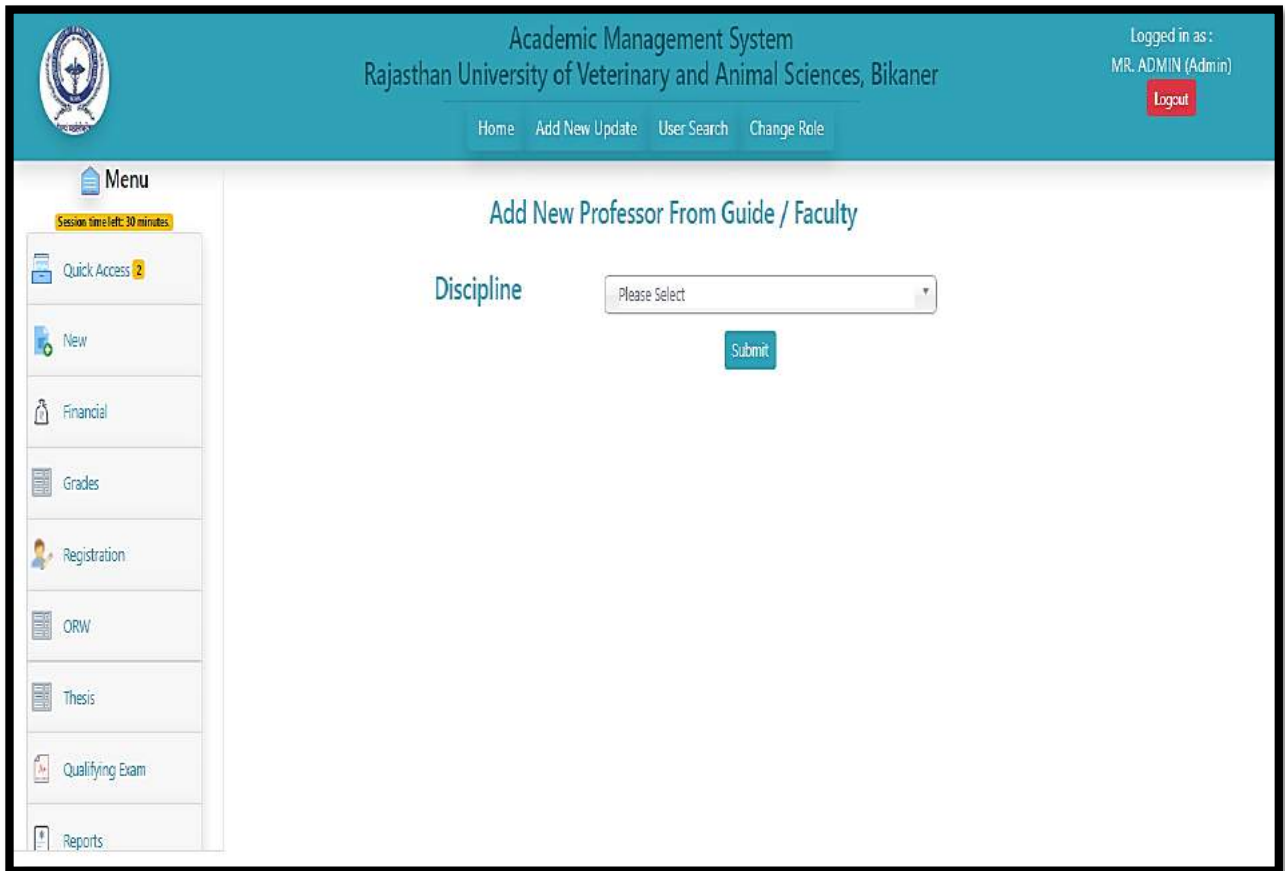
Academic Management System
Rajasthan University of Veterinary and Animal Sciences, Bikaner

Logged in as :
MR. ADMIN (Admin)
Logout

Home Add New Update User Search Change Role

Menu
Session time left: 30 minutes.

Quick Access 2
New
Financial
Grades
Registration
ORW
Thesis
Qualifying Exam
Reports

Add New Professor From Guide / Faculty

Discipline
Please Select
Submit